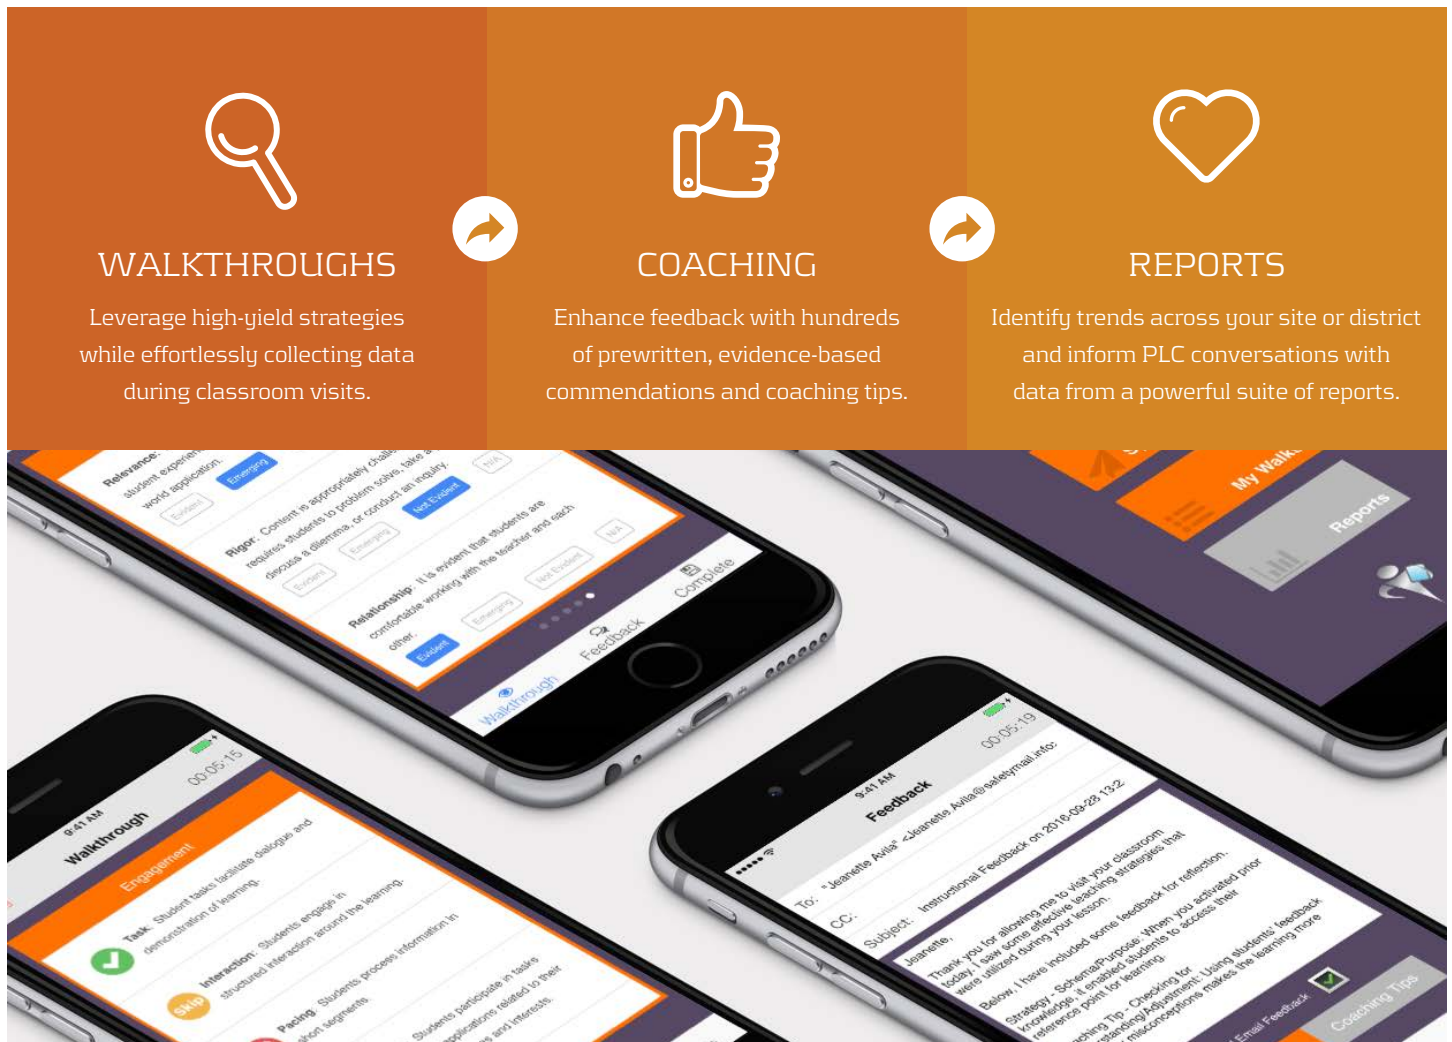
WALKTHROUGHS

Leverage high-yield strategies while effortlessly collecting data during classroom visits.

COACHING

Enhance feedback with hundreds of prewritten, evidence-based commendations and coaching tips.

REPORTS

Identify trends across your site or district and inform PLC conversations with data from a powerful suite of reports.

Relevance: student experien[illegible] world application.

Evident Emerging

Rigor: Content is appropriately challe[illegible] requires students to problem solve, take a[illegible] discuss a dilemma, or conduct an inquiry.

Evident Emerging Not Evident N/A

Relationship: It is evident that students are comfortable working with the teacher and each other.

Evident Emerging Not Evident N/A

Walkthrough Feedback Complete

My Walk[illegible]

Reports

9:41 AM
Walkthrough
00:05:15

Engagement

Task: Student tasks facilitate dialogue and demonstration of learning.

Interaction: Students engage in structured interaction around the learning.

Skip

Pacing: Students process information in short segments.

Students participate in tasks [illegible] applications related to their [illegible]s and interests.

9:41 AM
Feedback
00:05:19

To: "Jeanette Avila" <Jeanette.Avila@safetymail.info>
CC:
Subject: Instructional Feedback on 2016-09-28 13:2

Jeanette,
Thank you for allowing me to visit your classroom today. I saw some effective teaching strategies that were utilized during your lesson.

Below, I have included some feedback for reflection.

Strategy: Schema/Purpose: When you activated prior knowledge, it enabled students to access their reference point for learning.

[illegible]ching Tip - Checking for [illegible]standing/Adjustment: Using students' feedback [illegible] misconceptions makes the learning more

Email Feedback
Coaching Tips